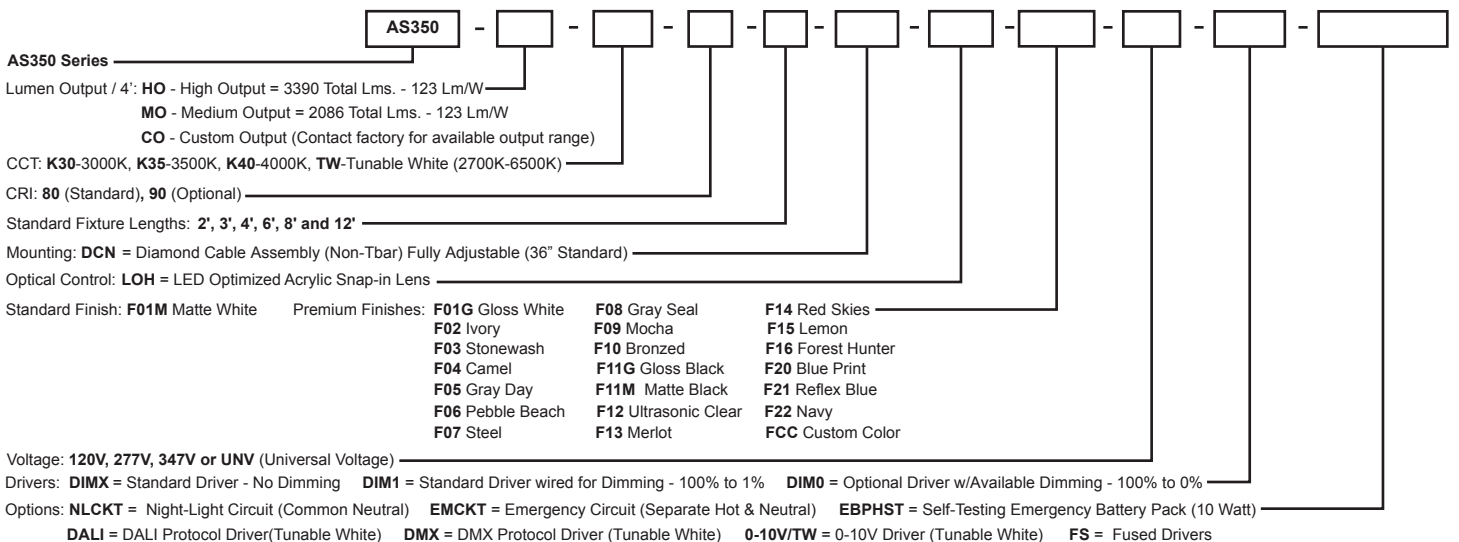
AS350 - - - - - - - - - -

AS350 Series

Lumen Output / 4': **HO** - High Output = 3390 Total Lms. - 123 Lm/W

**MO** - Medium Output = 2086 Total Lms. - 123 Lm/W

**CO** - Custom Output (Contact factory for available output range)

CCT: **K30**-3000K, **K35**-3500K, **K40**-4000K, **TW**-Tunable White (2700K-6500K)

CRI: **80** (Standard), **90** (Optional)

Standard Fixture Lengths: **2', 3', 4', 6', 8' and 12'**

Mounting: **DCN** = Diamond Cable Assembly (Non-Tbar) Fully Adjustable (36" Standard)

Optical Control: **LOH** = LED Optimized Acrylic Snap-in Lens

Standard Finish: **F01M** Matte White

Premium Finishes: **F01G** Gloss White, **F02** Ivory, **F03** Stonewash, **F04** Camel, **F05** Gray Day, **F06** Pebble Beach, **F07** Steel

**F08** Gray Seal, **F09** Mocha, **F10** Bronzed, **F11G** Gloss Black, **F11M** Matte Black, **F12** Ultrasonic Clear, **F13** Merlot

**F14** Red Skies, **F15** Lemon, **F16** Forest Hunter, **F20** Blue Print, **F21** Reflex Blue, **F22** Navy, **FCC** Custom Color

Voltage: **120V, 277V, 347V or UNV** (Universal Voltage)

Drivers: **DIMX** = Standard Driver - No Dimming **DIM1** = Standard Driver wired for Dimming - 100% to 1% **DIM0** = Optional Driver w/Available Dimming - 100% to 0%

Options: **NLCKT** = Night-Light Circuit (Common Neutral) **EMCKT** = Emergency Circuit (Separate Hot & Neutral) **EBPHST** = Self-Testing Emergency Battery Pack (10 Watt)

**DALI** = DALI Protocol Driver(Tunable White) **DMX** = DMX Protocol Driver (Tunable White) **0-10V/TW** = 0-10V Driver (Tunable White) **FS** = Fused Drivers